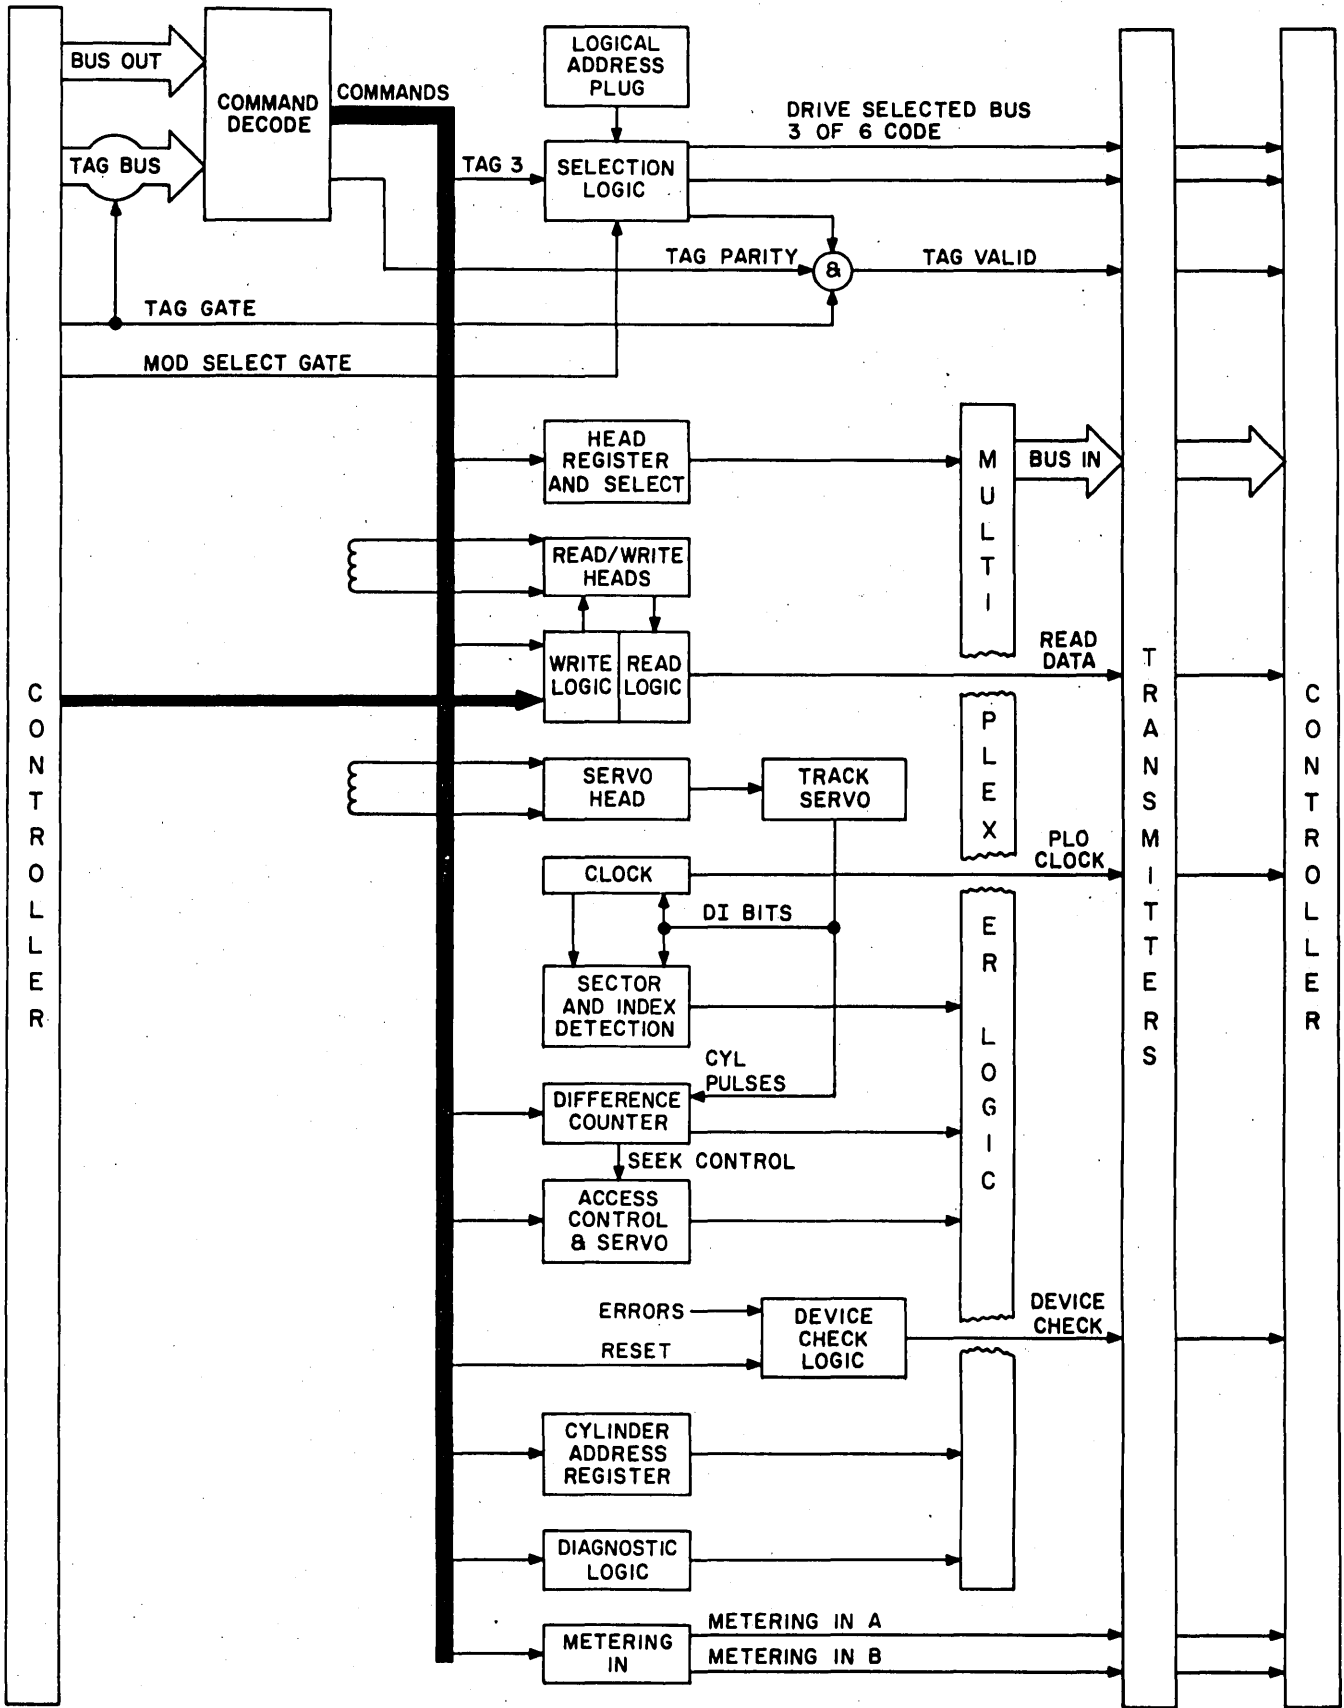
CONTROLLER

BUS OUT

TAG BUS

COMMAND DECODE

COMMANDS

LOGICAL ADDRESS PLUG

TAG 3

SELECTION LOGIC

DRIVE SELECTED BUS 3 OF 6 CODE

TAG PARITY

&

TAG VALID

TAG GATE

MOD SELECT GATE

HEAD REGISTER AND SELECT

MULTIPLEXER LOGIC

BUS IN

READ/WRITE HEADS

WRITE LOGIC

READ LOGIC

READ DATA

SERVO HEAD

TRACK SERVO

CLOCK

PLO CLOCK

DI BITS

SECTOR AND INDEX DETECTION

CYL PULSES

DIFFERENCE COUNTER

SEEK CONTROL

ACCESS CONTROL & SERVO

ERRORS

RESET

DEVICE CHECK LOGIC

DEVICE CHECK

CYLINDER ADDRESS REGISTER

DIAGNOSTIC LOGIC

METERING IN

METERING IN A

METERING IN B

TRANSMITTERS

CONTROLLER